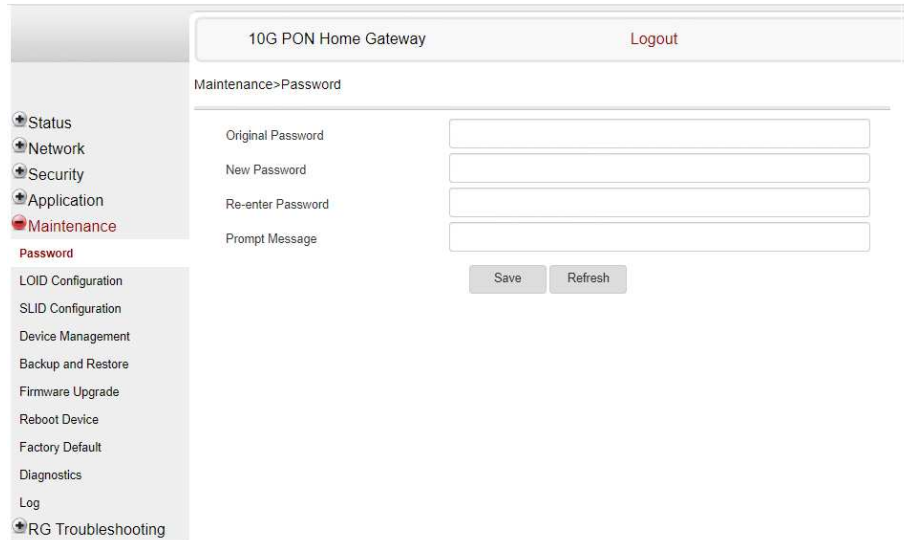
10G PON Home Gateway

Logout

Maintenance>Password

Status
Network
Security
Application
Maintenance
Password
LOID Configuration
SLID Configuration
Device Management
Backup and Restore
Firmware Upgrade
Reboot Device
Factory Default
Diagnostics
Log
RG Troubleshooting

Original Password

New Password

Re-enter Password

Prompt Message

Save

Refresh